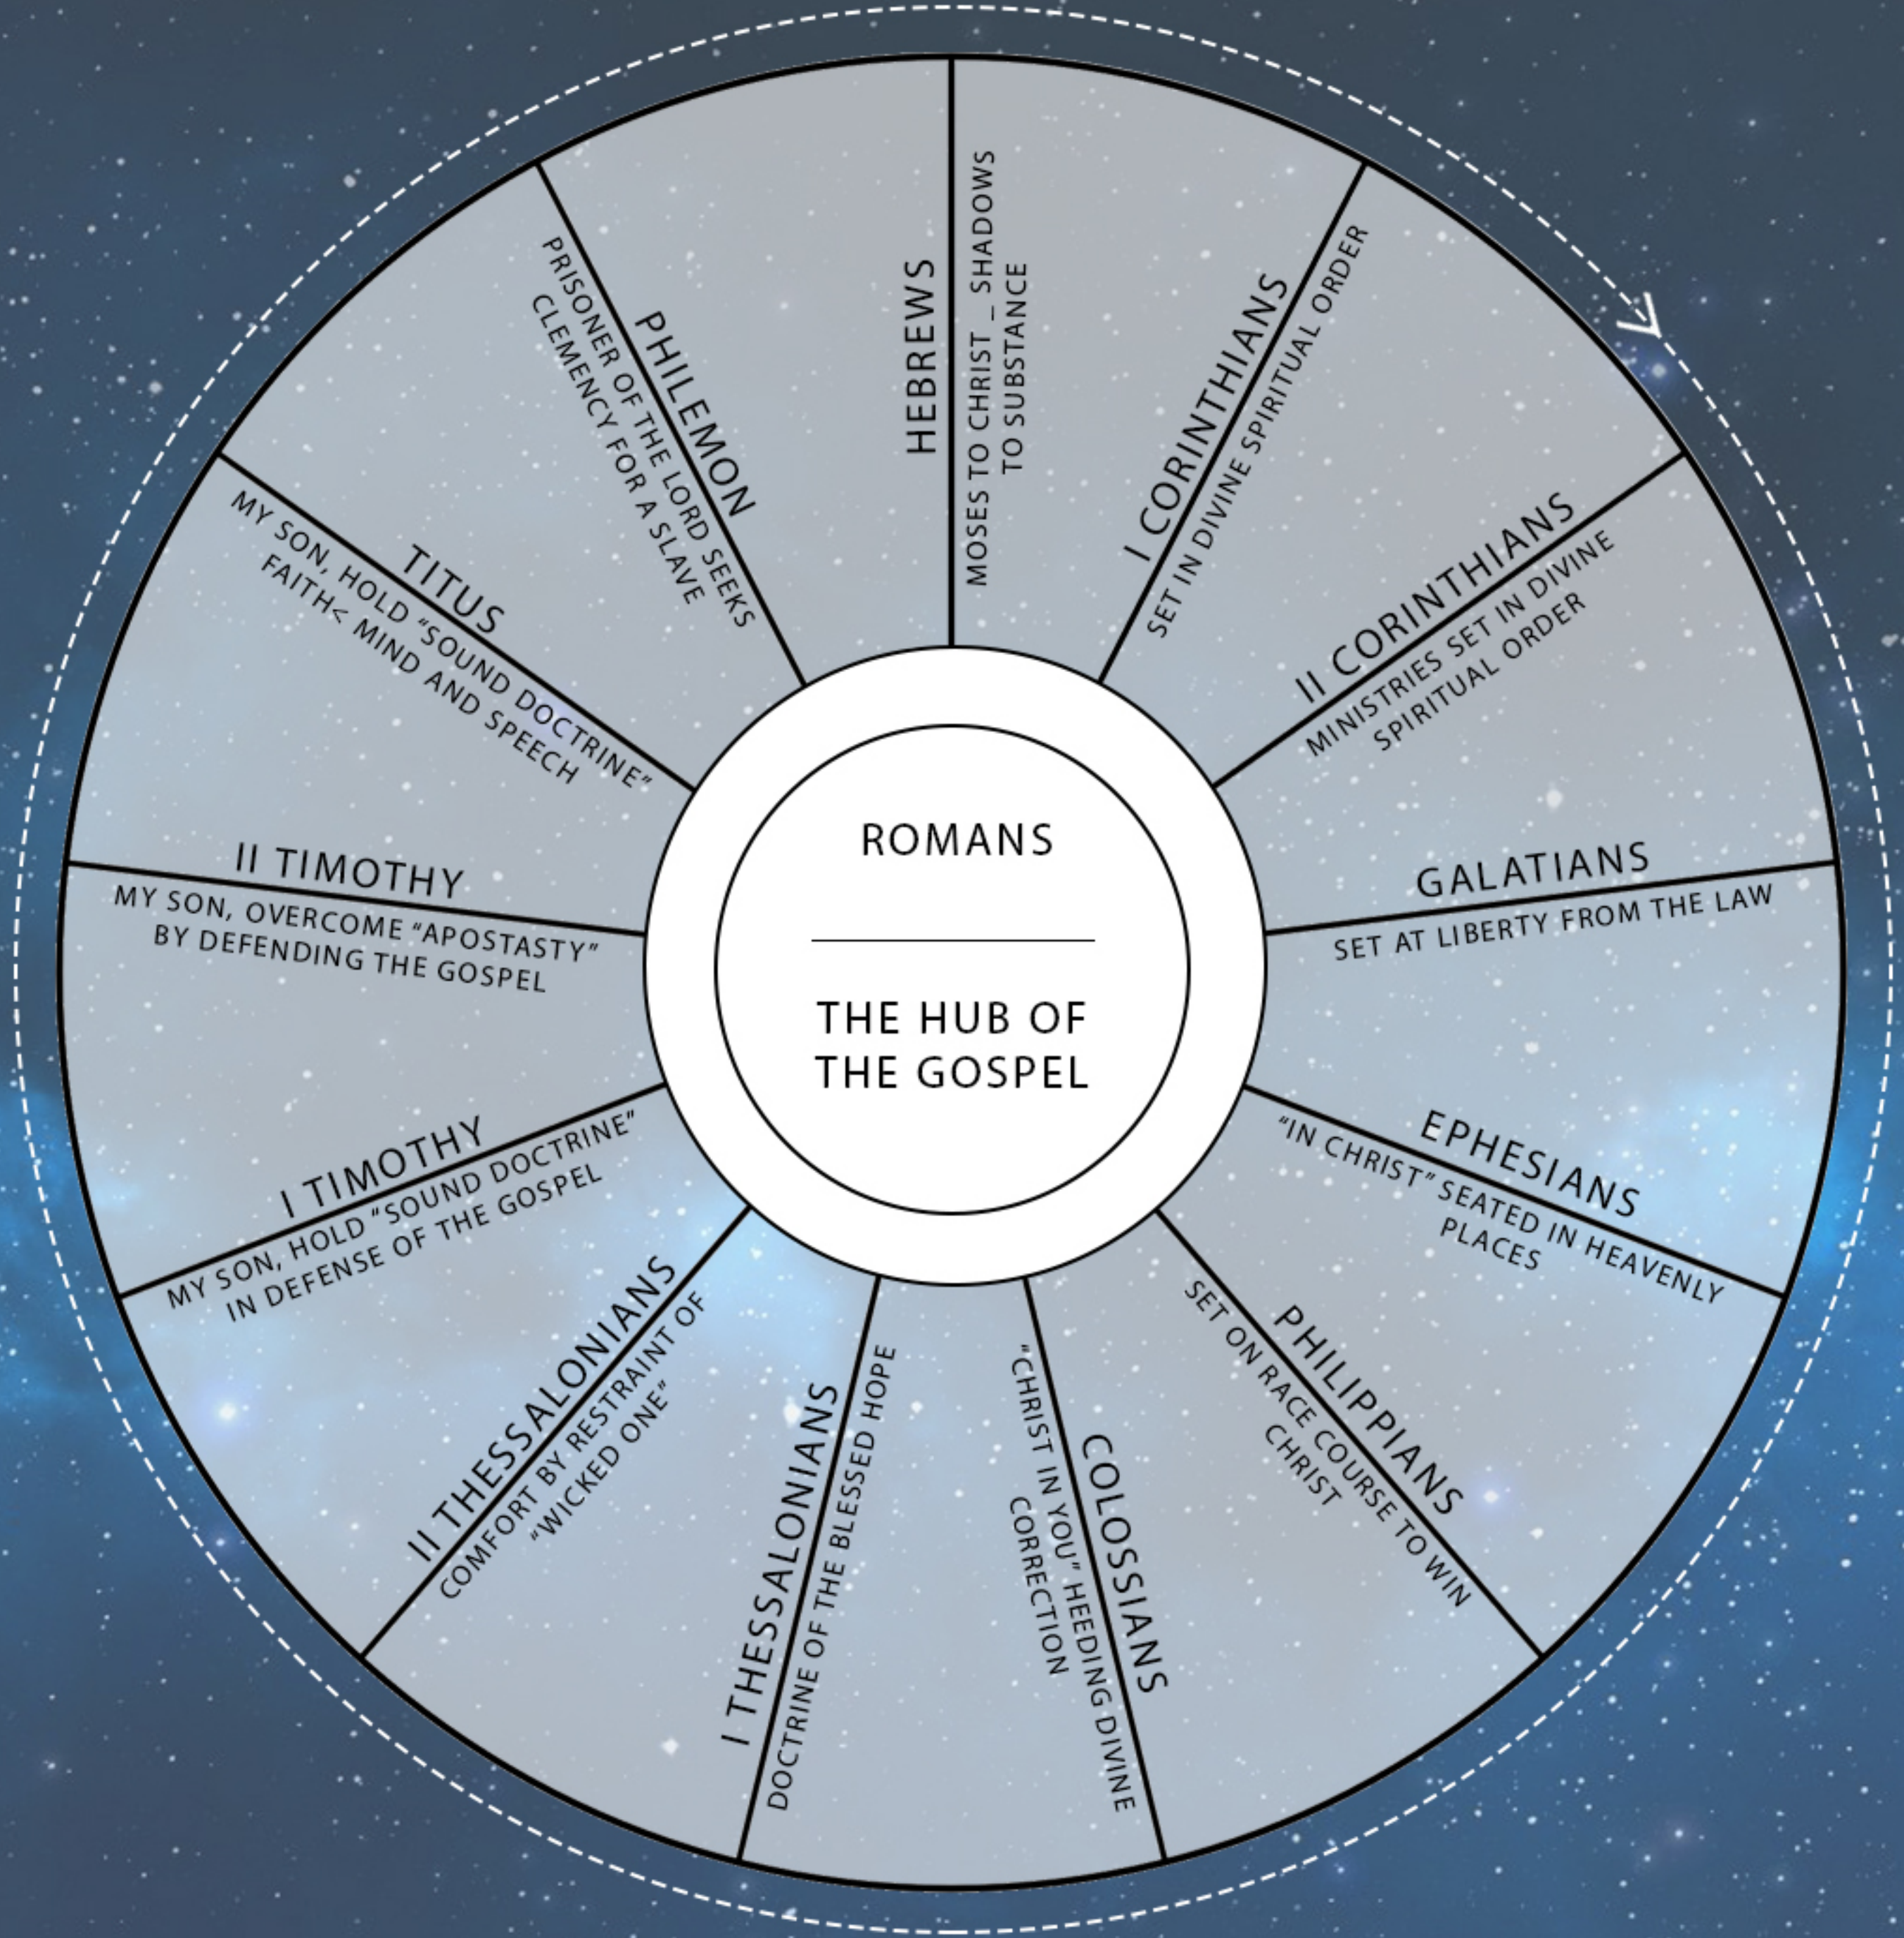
ROMANS

THE HUB OF THE GOSPEL

HEBREWS
MOSES TO CHRIST _ SHADOWS TO SUBSTANCE

I CORINTHIANS
SET IN DIVINE SPIRITUAL ORDER

II CORINTHIANS
MINISTRIES SET IN DIVINE SPIRITUAL ORDER

GALATIANS
SET AT LIBERTY FROM THE LAW

EPHESIANS
"IN CHRIST" SEATED IN HEAVENLY PLACES

PHILIPPIANS
SET ON RACE COURSE TO WIN CHRIST

COLOSSIANS
"CHRIST IN YOU" HEEDING DIVINE CORRECTION

I THESSALONIANS
DOCTRINE OF THE BLESSED HOPE

II THESSALONIANS
COMFORT BY RESTRAINT OF "WICKED ONE"

I TIMOTHY
MY SON, HOLD "SOUND DOCTRINE" IN DEFENSE OF THE GOSPEL

II TIMOTHY
MY SON, OVERCOME "APOSTASTY" BY DEFENDING THE GOSPEL

TITUS
MY SON, HOLD "SOUND DOCTRINE" FAITH< MIND AND SPEECH

PHILEMON
PRISONER OF THE LORD SEEKS CLEMENCY FOR A SLAVE